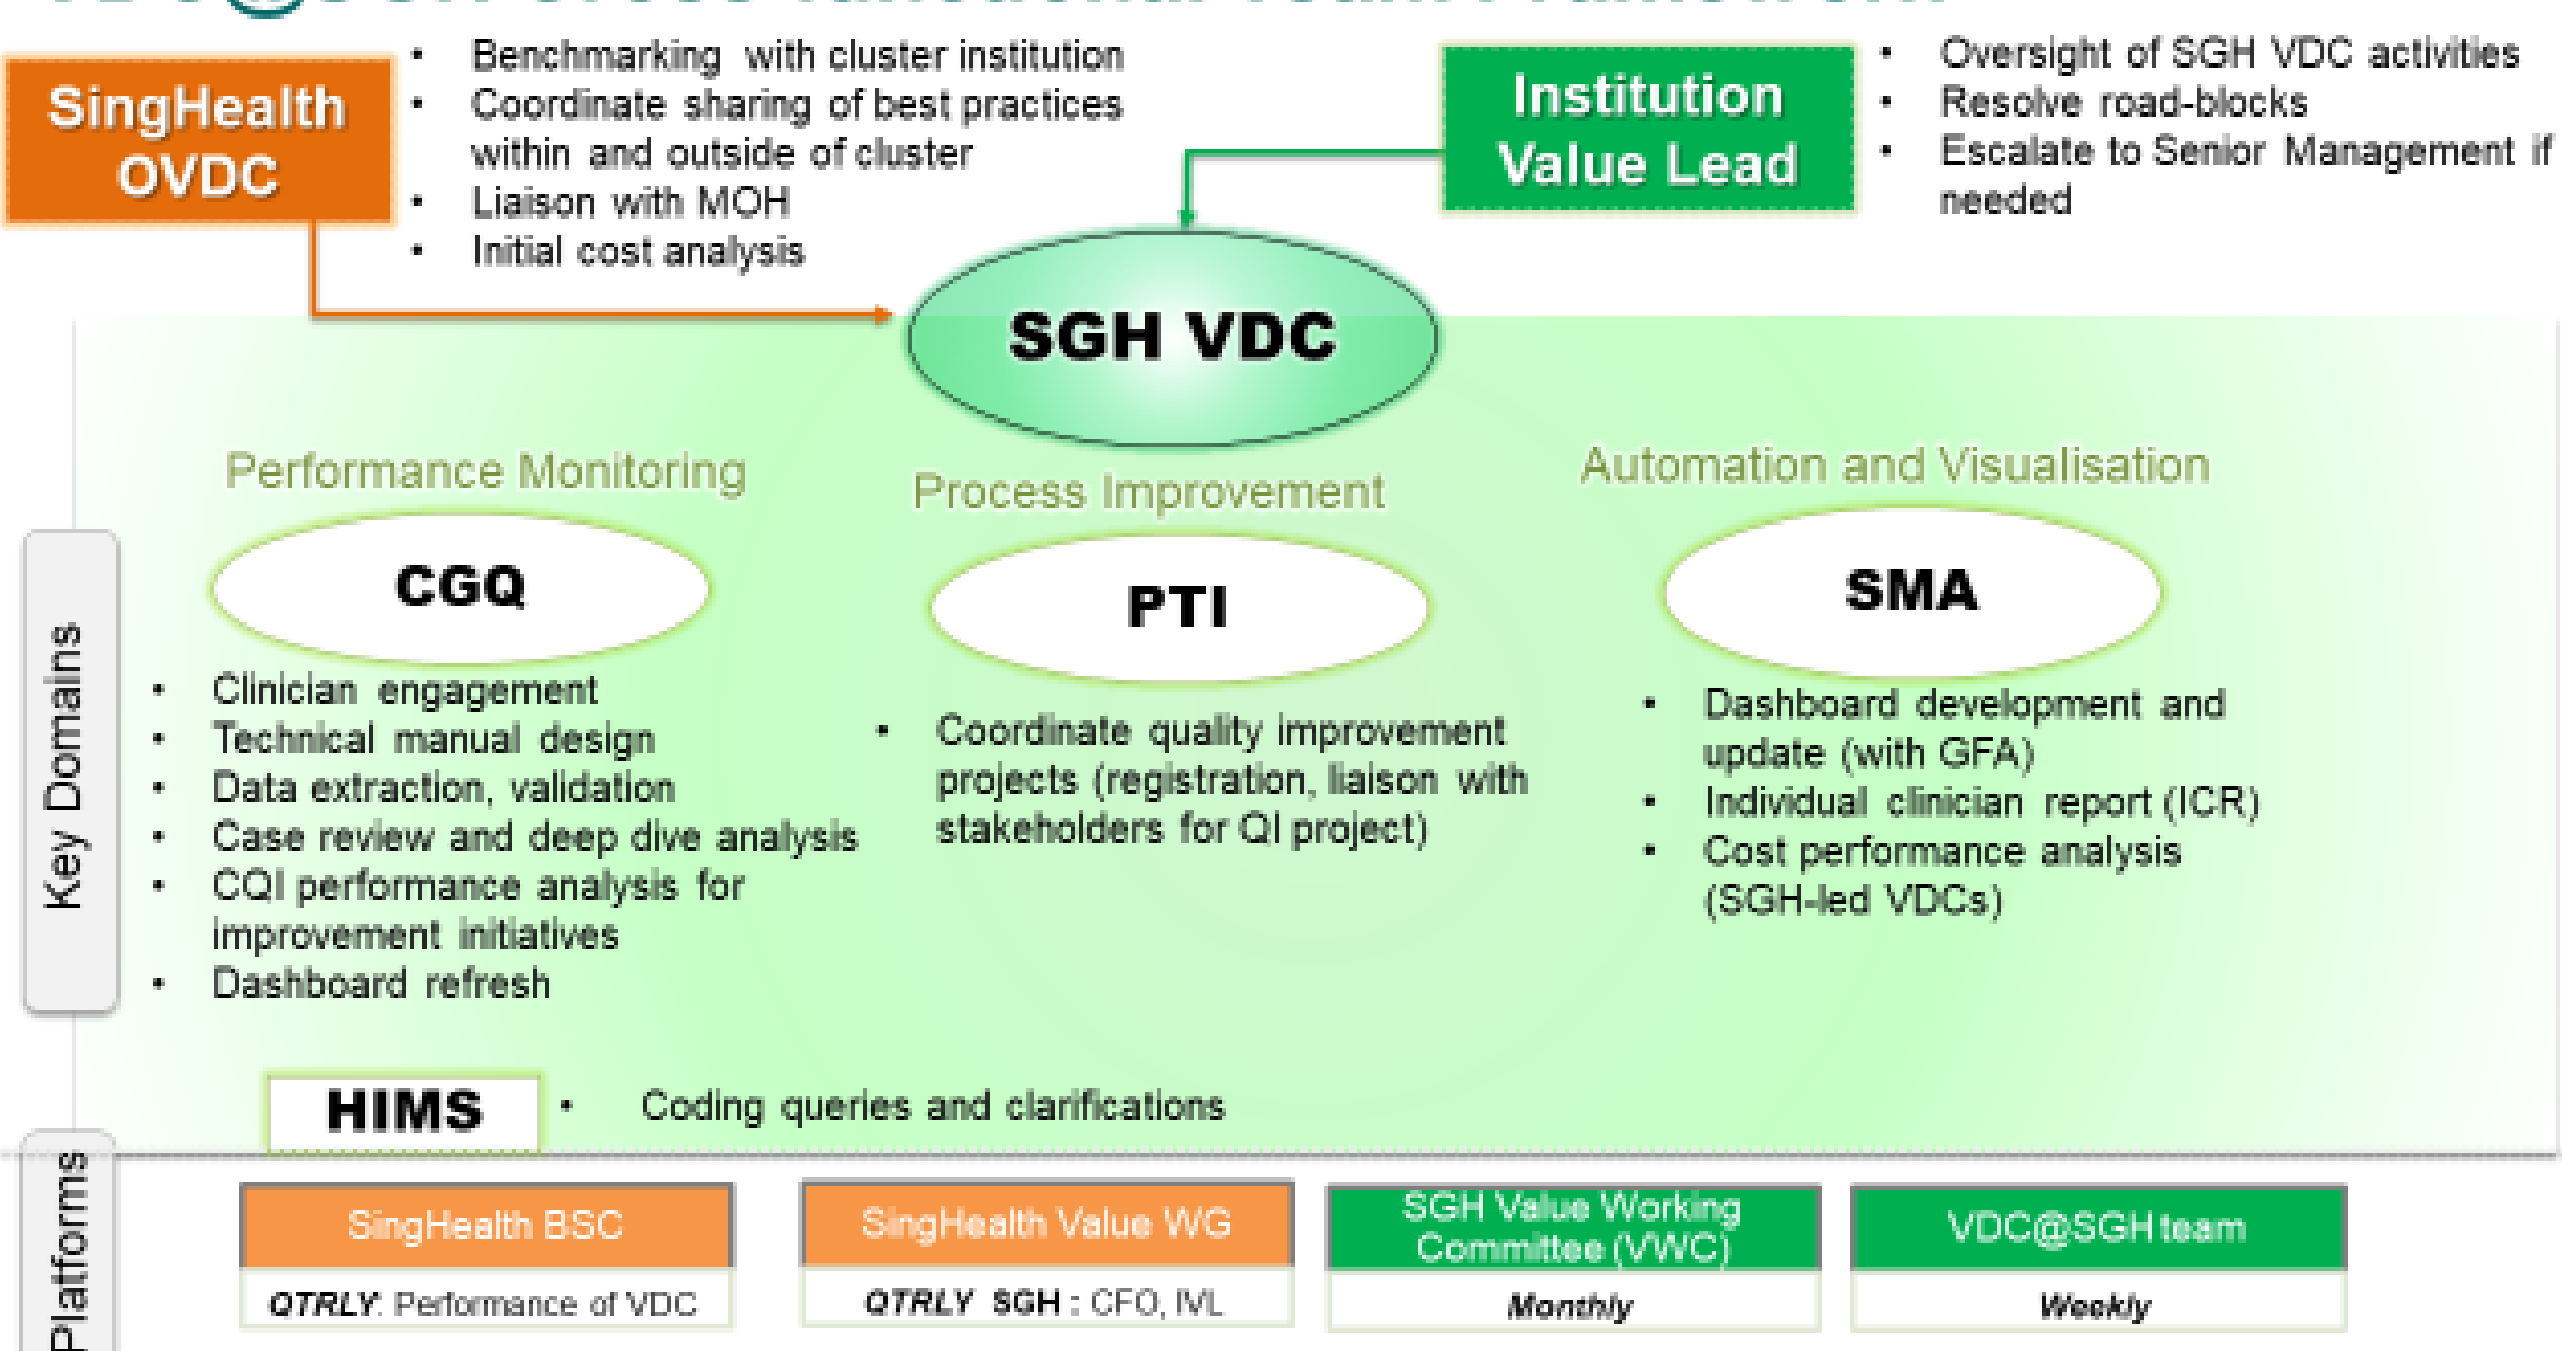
SingHealth OVDC

• Benchmarking with cluster institution
• Coordinate sharing of best practices within and outside of cluster
• Liaison with MOH
• Initial cost analysis

Institution Value Lead

• Oversight of SGH VDC activities
• Resolve road-blocks
• Escalate to Senior Management if needed

SGH VDC

Key Domains

Performance Monitoring

CGQ

• Clinician engagement
• Technical manual design
• Data extraction, validation
• Case review and deep dive analysis
• CQI performance analysis for improvement initiatives
• Dashboard refresh

Process Improvement

PTI

• Coordinate quality improvement projects (registration, liaison with stakeholders for QI project)

Automation and Visualisation

SMA

• Dashboard development and update (with GFA)
• Individual clinician report (ICR)
• Cost performance analysis (SGH-led VDCs)

HIMS

• Coding queries and clarifications

Platforms

| SingHealth BSC | SingHealth Value WG | SGH Value Working Committee (VWC) | VDC@SGH team |
|---|---|---|---|
| QTRLY: Performance of VDC | QTRLY SGH : CFO, IVL | Monthly | Weekly |